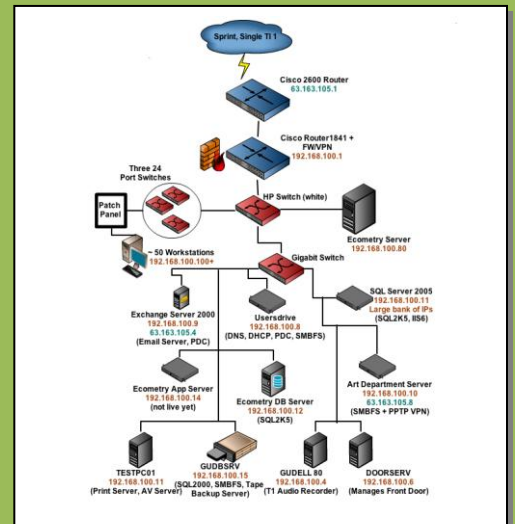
Sprint, Single T1 1

Cisco 2600 Router
63.163.105.1

Cisco Router1841 + FW/VPN
192.168.100.1

Three 24 Port Switches

Patch Panel

HP Switch (white)

Ecometry Server
192.168.100.80

~ 50 Workstations
192.168.100.100+

Gigabit Switch

SQL Server 2005
192.168.100.11
Large bank of IPs
(SQL2K5, IIS6)

Exchange Server 2000
192.168.100.9
63.163.105.4
(Email Server, PDC)

Usersdrive
192.168.100.8
(DNS, DHCP, PDC, SMBFS)

Art Department Server
192.168.100.10
63.163.105.8
(SMBFS + PPTP VPN)

Ecometry App Server
192.168.100.14
(not live yet)

Ecometry DB Server
192.168.100.12
(SQL2K5)

TESTPC01
192.168.100.11
(Print Server, AV Server)

GUDBSRV
192.168.100.15
(SQL2000, SMBFS, Tape Backup Server)

GUDELL 80
192.168.100.4
(T1 Audio Recorder)

DOORSERV
192.168.100.6
(Manages Front Door)